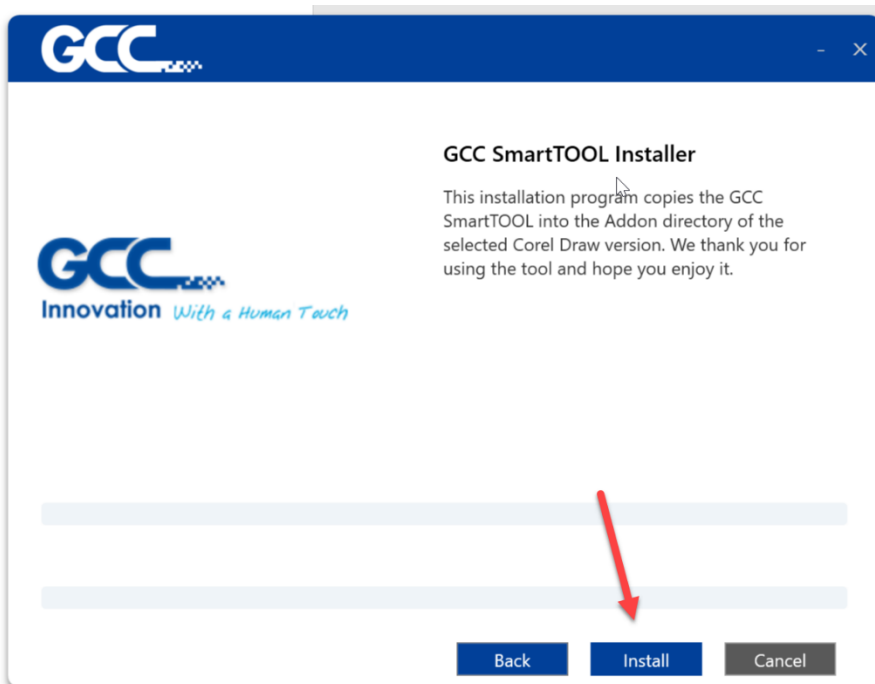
GCC

-
×

GCC
Innovation With a Human Touch

GCC SmartTOOL Installer

This installation program copies the GCC SmartTOOL into the Addon directory of the selected Corel Draw version. We thank you for using the tool and hope you enjoy it.

Back
Install
Cancel